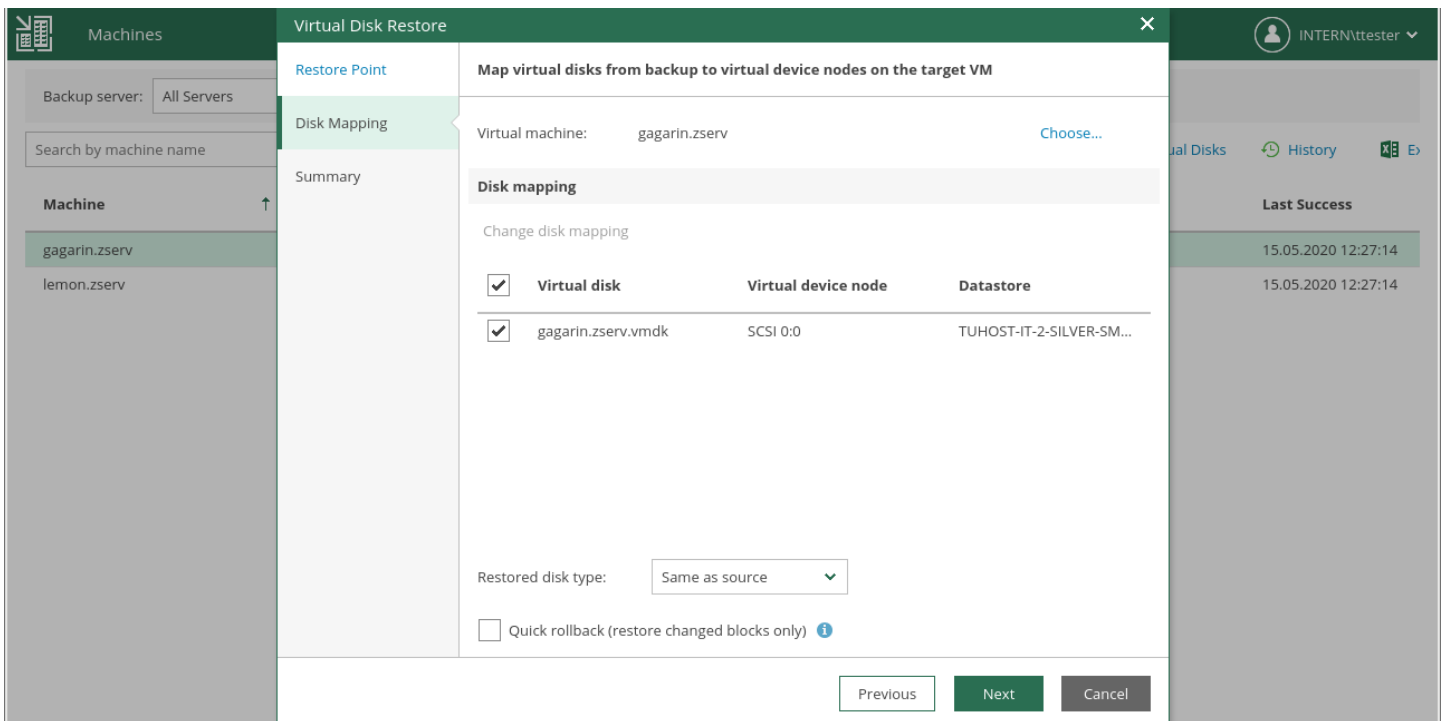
Machines

Backup server: All Servers

Search by machine name

Machine

gagarin.zserv

lemon.zserv

INTERN\ttester

ual Disks History E›

Last Success

15.05.2020 12:27:14

15.05.2020 12:27:14

Virtual Disk Restore

Restore Point

Disk Mapping

Summary

Map virtual disks from backup to virtual device nodes on the target VM

Virtual machine: gagarin.zserv Choose...

Disk mapping

Change disk mapping

| | Virtual disk | Virtual device node | Datastore |
|---|---|---|---|
| ✔ | gagarin.zserv.vmdk | SCSI 0:0 | TUHOST-IT-2-SILVER-SM... |

Restored disk type: Same as source

Quick rollback (restore changed blocks only)

Previous Next Cancel